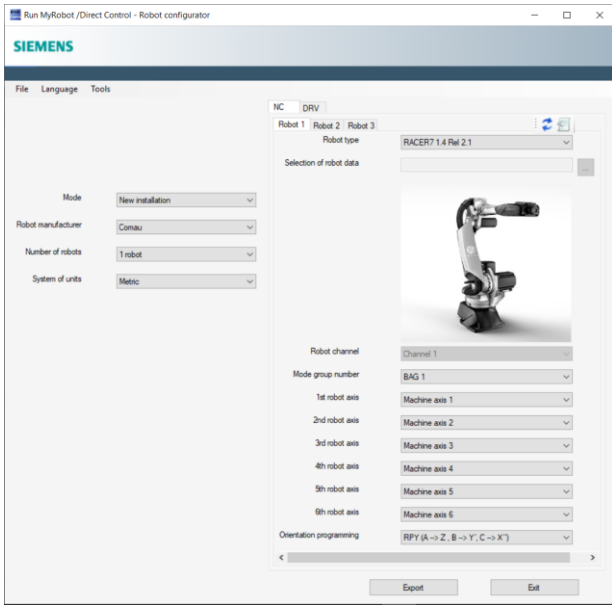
Run MyRobot /Direct Control - Robot configurator

SIEMENS

File Language Tools

Mode | New installation
Robot manufacturer | Comau
Number of robots | 1 robot
System of units | Metric

NC DRV

Robot 1 Robot 2 Robot 3

Robot type | RACER7 1.4 Rel 2.1
Selection of robot data

Robot channel | Channel 1
Mode group number | BAG 1
1st robot axis | Machine axis 1
2nd robot axis | Machine axis 2
3rd robot axis | Machine axis 3
4th robot axis | Machine axis 4
5th robot axis | Machine axis 5
6th robot axis | Machine axis 6
Orientation programming | RPY (A --> Z , B --> Y', C --> X'')

Export Exit